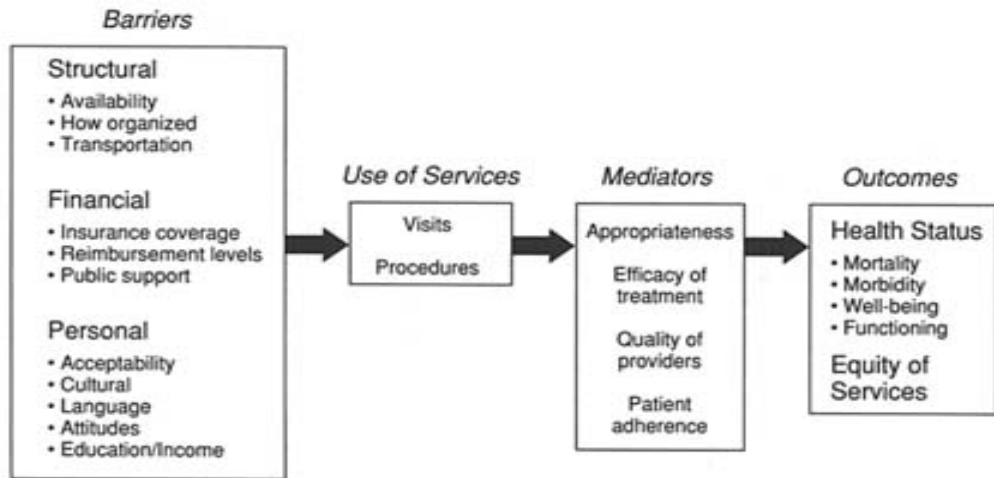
Barriers

Structural
• Availability
• How organized
• Transportation

Financial
• Insurance coverage
• Reimbursement levels
• Public support

Personal
• Acceptability
• Cultural
• Language
• Attitudes
• Education/Income

Use of Services

Visits

Procedures

Mediators

Appropriateness

Efficacy of treatment

Quality of providers

Patient adherence

Outcomes

Health Status
• Mortality
• Morbidity
• Well-being
• Functioning

Equity of Services